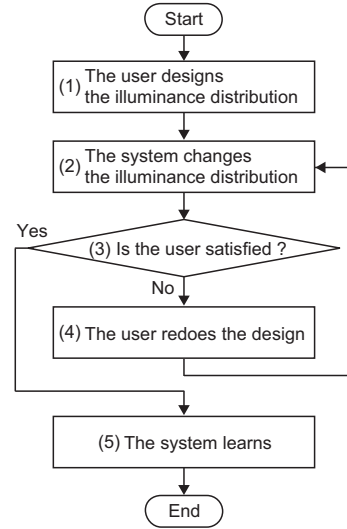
Start

(1) The user designs the illuminance distribution

(2) The system changes the illuminance distribution

Yes

(3) Is the user satisfied ?

No

(4) The user redoes the design

(5) The system learns

End